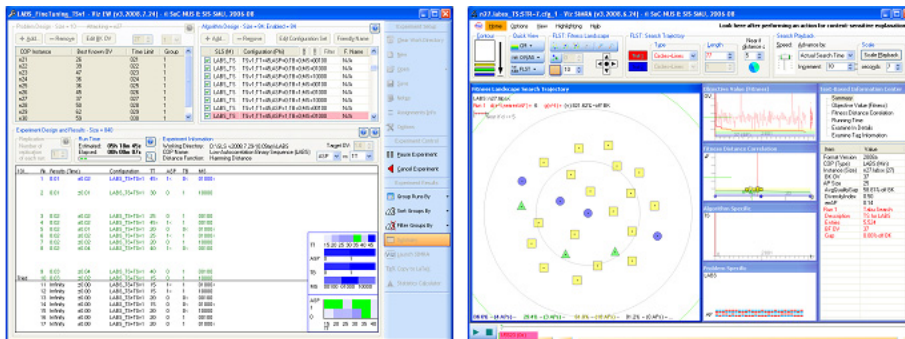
LABS_FineTuning_35n1 - Viz EW (v3.2008.7.24) - © SoC NUS & SIS SMU, 2006-08

Problem Design - Size = 10 - Attaching = 0/7

+ Add... — Remove | Edit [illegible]

| COP Instance | Best Known OV | Time Limit | Group |
|---|---|---|---|
| s21 | 26 | 021 | 1 |
| s22 | 39 | 022 | 1 |
| s23 | 39 | 023 | 1 |
| s24 | 36 | 024 | 1 |
| s25 | 36 | 025 | 1 |
| s26 | 45 | 026 | 1 |
| s27 | 49 | 027 | 1 |
| s28 | 50 | 028 | 1 |
| s29 | 59 | 029 | 1 |
| s30 | 59 | 030 | 1 |

Algorithm Design - Size = 6 - Enabled = 6

+ Add... — Remove | Edit Configuration Set | Friendly Name

| SLS (M) | Configuration (Phi) | Filter | F. Name |
|---|---|---|---|
| LABS_... | TS=1,FT=4,R=8,P=0,TB=0,MS=0... | | N/A |
| LABS_... | TS=1,FT=4,R=8,P=0,TB=0,MS=0... | | N/A |
| LABS_... | TS=1,FT=4,R=8,P=0,TB=0,MS=0... | | N/A |
| LABS_... | TS=1,FT=4,R=8,P=0,TB=0,MS=0... | | N/A |
| LABS_... | TS=1,FT=4,R=8,P=0,TB=0,MS=1... | | N/A |
| LABS_... | TS=1,FT=4,R=8,P=0,TB=0,MS=0... | | N/A |

Experiment Design and Results - Size = 840

Replication | Run Time | Estimated | Elapsed | Experiment Information | Working Directory | COP Name | Distance Function | Hamming Distance | Target OV

Experiment Setup | View Working Directory | New | Open | Save | Setup | Assignments Info | Options | Experiment Control | Launch Experiment | Cancel Experiment | Experiment Results | Group Runs By | Sort Groups By | Filter Groups By | Visualize | Launch Slider | Copy to LaTeX | Statistics Calculator

n27_labs_TS-STR-7_cfg_1 - Viz SHARA (v3.2008.6.24) - © SoC NUS & SIS SMU, 2006-08

File Home Options View Highlighting Help

Look here after performing an action for context-sensitive explanation

Contour | Quick View | FLST: Fitness Landscape | FLST: Search Trajectory | Type | Length | Search Playback | Speed | Advance by | Scale | Actual Search Time | Scale Playback | Increment | seconds

Fitness Landscape Search Trajectory

Objective Value (Fitness)

Fitness Distance Correlation

Algorithm Specific

Problem Specific

LABS

Text-Based Information Center

Summary | Objective Value (Fitness) | Fitness Distance Correlation | Running Time | Examine in Details | Examine Tag Information

| Item | Value |
|---|---|
| Format Version | 2008b |
| COP (Type) | LABS (Min) |
| Instance (Size) | n27 labs (27) |
| BK OV | 37 |
| AP Size | 25 |
| Avg Quality Gap | 99.81% off BK |
| Diversity Index | 8.90 |
| AP Conv. Rate | 0.6 % |
| Run 1 | Tabu Search |
| Description | TS for LABS |
| Entries | 6534 |
| BF OV | 37 |
| Gap | 0.00% off BK |